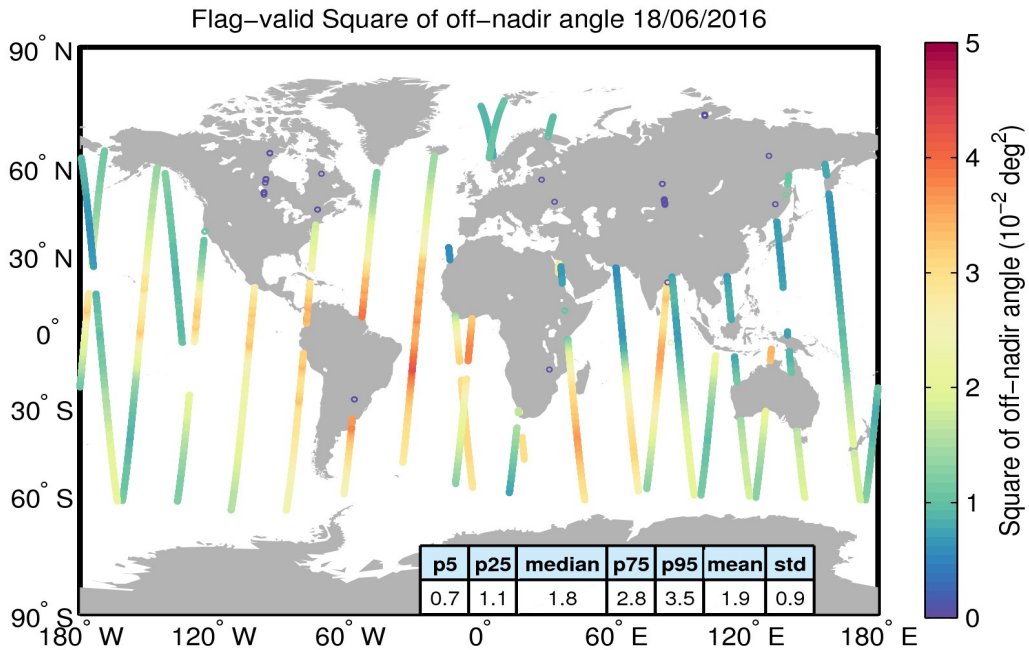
Flag−valid Square of off−nadir angle 18/06/2016

90° N
60° N
30° N
0°
30° S
60° S
90° S

180° W 120° W 60° W 0° 60° E 120° E 180° E

| p5 | p25 | median | p75 | p95 | mean | std |
|---|---|---|---|---|---|---|
| 0.7 | 1.1 | 1.8 | 2.8 | 3.5 | 1.9 | 0.9 |

5
4
3
2
1
0

Square of off−nadir angle ($10^{-2}$ $deg^2$)